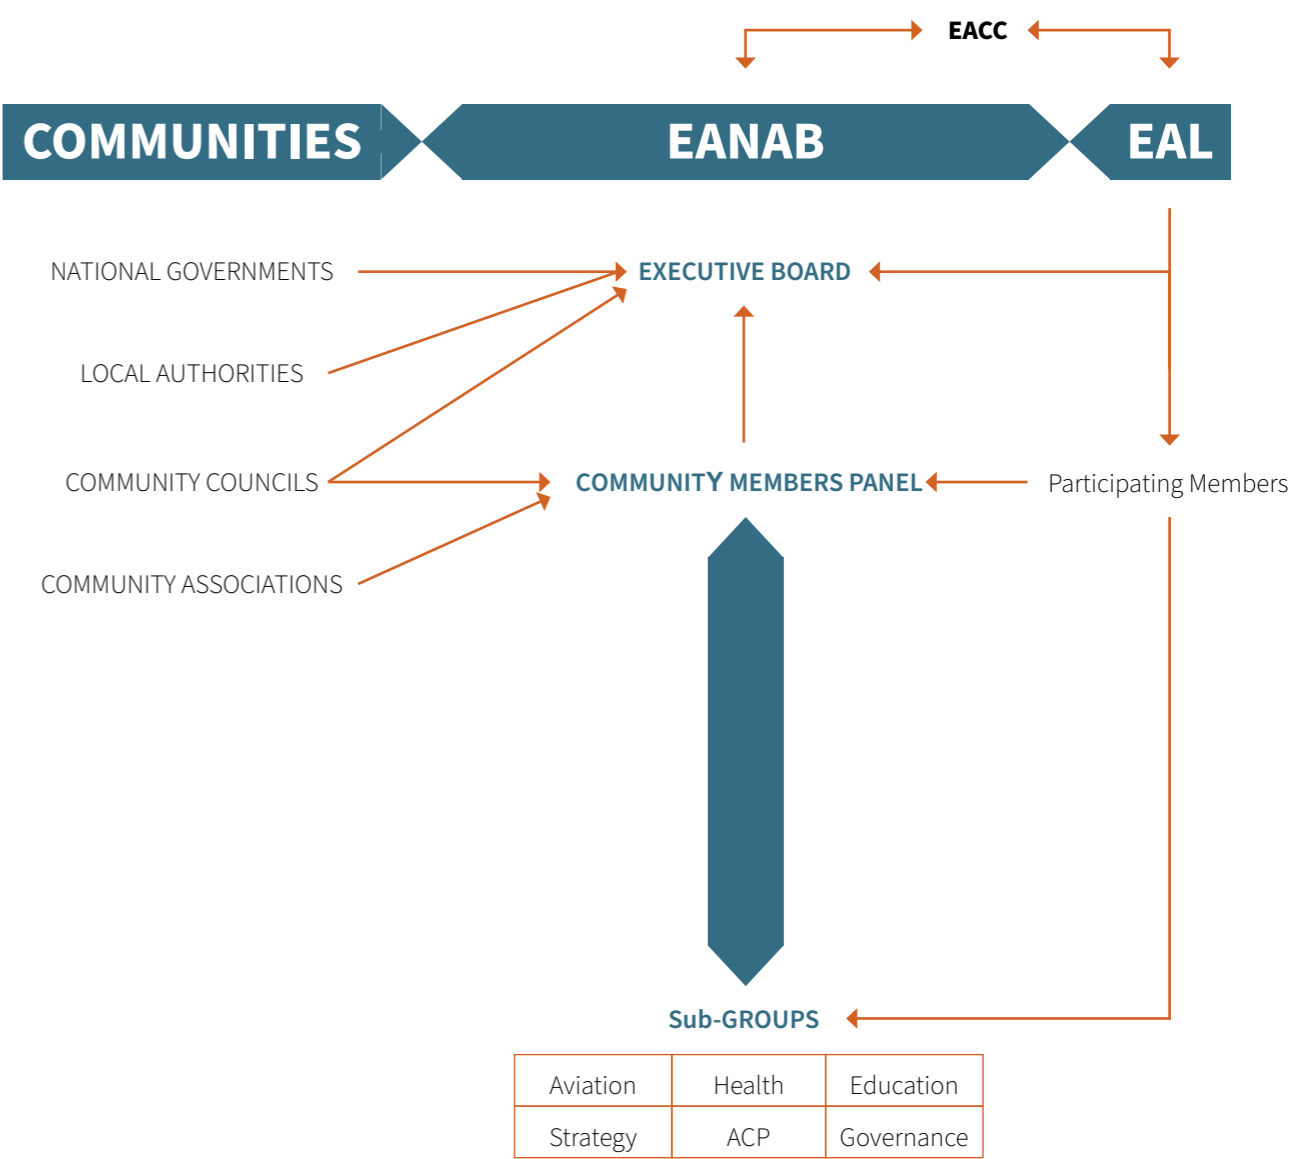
EACC

COMMUNITIES

EANAB

EAL

NATIONAL GOVERNMENTS

EXECUTIVE BOARD

LOCAL AUTHORITIES

COMMUNITY COUNCILS

COMMUNITY MEMBERS PANEL

Participating Members

COMMUNITY ASSOCIATIONS

Sub-GROUPS

| Aviation | Health | Education |
|---|---|---|
| Strategy | ACP | Governance |